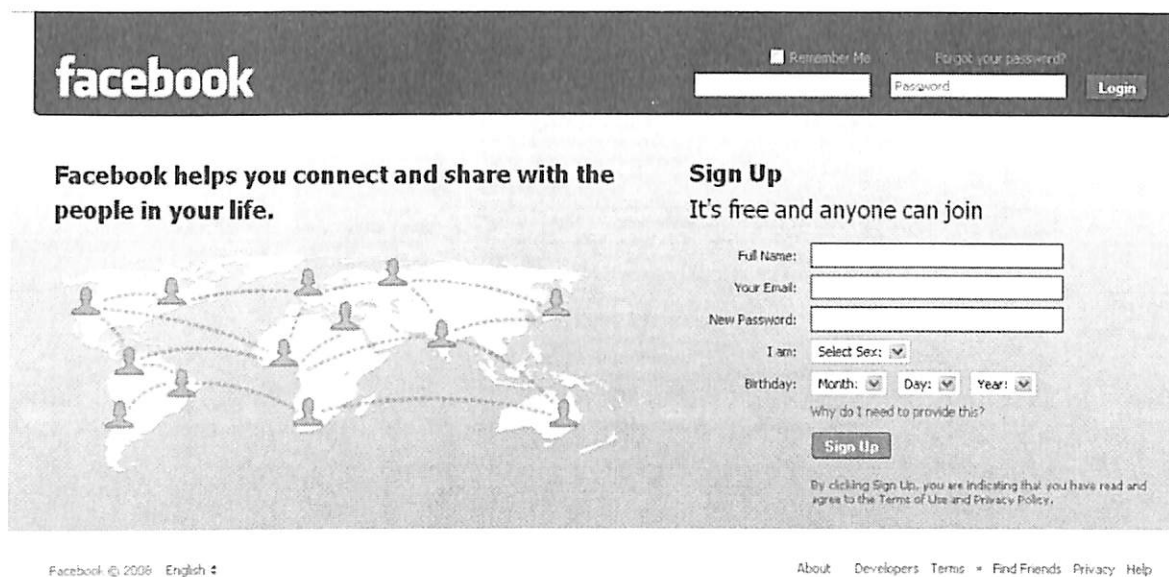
facebook

Remember Me

Forgot your password?

Password

Login

Facebook helps you connect and share with the people in your life.

Sign Up

It's free and anyone can join

Full Name:

Your Email:

New Password:

I am: Select Sex:

Birthday: Month: Day: Year:

Why do I need to provide this?

Sign Up

By clicking Sign Up, you are indicating that you have read and agree to the Terms of Use and Privacy Policy.

Facebook © 2008 English

About Developers Terms • Find Friends Privacy Help